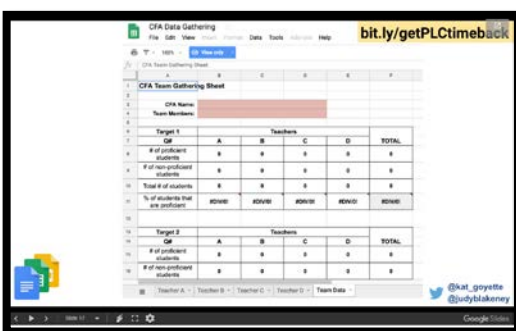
CFA Data Gathering

File Edit View Insert Format Data Tools Add-ons Help

bit.ly/getPLCtimeback

100% View only

CFA Team Gathering Sheet

| | A | B | C | D | E | F |
|---|---|---|---|---|---|---|
| 1 | CFA Team Gathering Sheet | | | | | |
| 2 | | | | | | |
| 3 | CFA Name: | | | | | |
| 4 | Team Members: | | | | | |
| 5 | | | | | | |
| 6 | Target 1 | Teachers | | | | |
| 7 | Q# | A | B | C | D | TOTAL |
| 8 | # of proficient students | 0 | 0 | 0 | 0 | 0 |
| 9 | # of non-proficient students | 0 | 0 | 0 | 0 | 0 |
| 10 | Total # of students | 0 | 0 | 0 | 0 | 0 |
| 11 | % of students that are proficient | #DIV/0! | #DIV/0! | #DIV/0! | #DIV/0! | #DIV/0! |
| 12 | | | | | | |
| 13 | Target 2 | Teachers | | | | |
| 14 | Q# | A | B | C | D | TOTAL |
| 15 | # of proficient students | 0 | 0 | 0 | 0 | 0 |
| 16 | # of non-proficient students | 0 | 0 | 0 | 0 | 0 |

Teacher A Teacher B Teacher C Teacher D Team Data

@kat_goyette
@judyblakeney

Slide 17

Google Slides